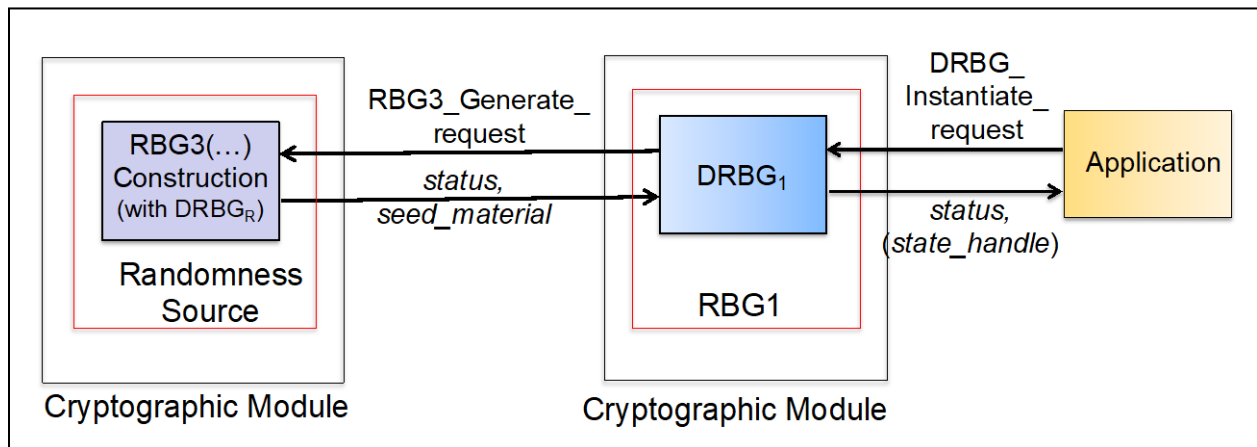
RBG3(…) Construction (with $DRBG_R$)

Randomness Source

Cryptographic Module

RBG3_Generate_request

*status, seed_material*

$DRBG_1$

RBG1

Cryptographic Module

DRBG_ Instantiate_ request

*status,* (*state_handle*)

Application